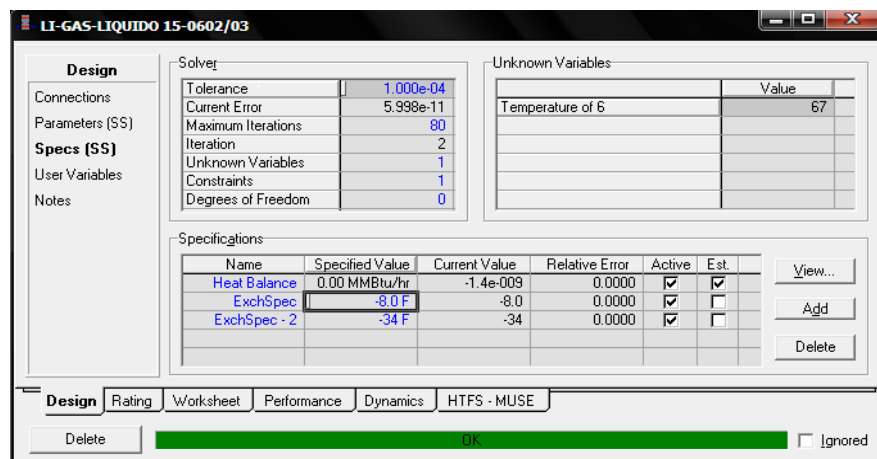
LI-GAS-LIQUIDO 15-0602/03

Design
Connections
Parameters (SS)
Specs (SS)
User Variables
Notes

Solver

| Tolerance | 1.000e-04 |
|---|---|
| Current Error | 5.998e-11 |
| Maximum Iterations | 80 |
| Iteration | 2 |
| Unknown Variables | 1 |
| Constraints | 1 |
| Degrees of Freedom | 0 |

Unknown Variables

| | Value |
|---|---|
| Temperature of 6 | 67 |

Specifications

| Name | Specified Value | Current Value | Relative Error | Active | Est. |
|---|---|---|---|---|---|
| Heat Balance | 0.00 MMBtu/hr | -1.4e-009 | 0.0000 | ☑ | ☑ |
| ExchSpec | -8.0 F | -8.0 | 0.0000 | ☑ | ☐ |
| ExchSpec - 2 | -34 F | -34 | 0.0000 | ☑ | ☐ |

View...
Add
Delete

Design | Rating | Worksheet | Performance | Dynamics | HTFS - MUSE

Delete
OK
Ignored